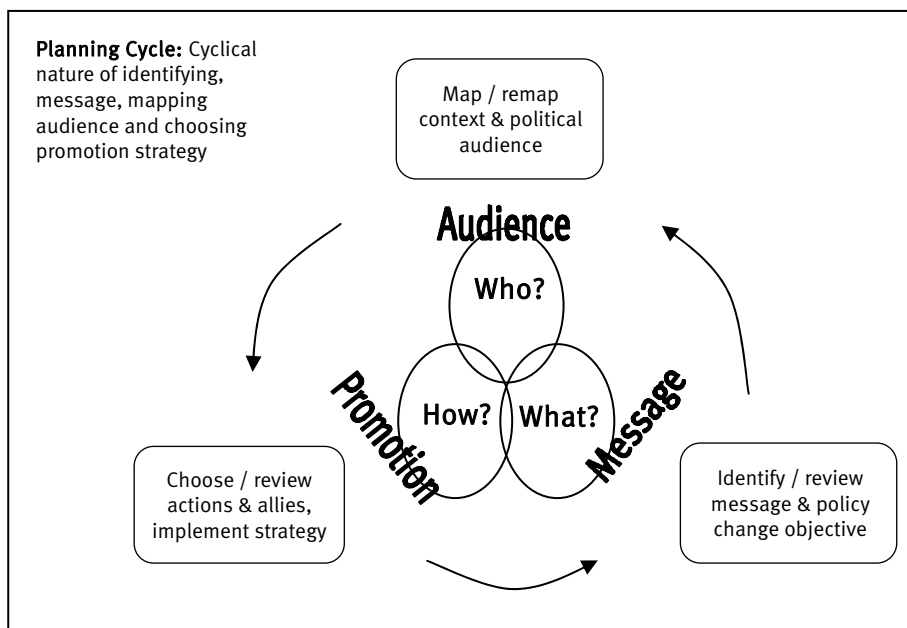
Planning Cycle: Cyclical nature of identifying, message, mapping audience and choosing promotion strategy

Map / remap context & political audience

Audience

Who?

Promotion

How?

What?

Message

Choose / review actions & allies, implement strategy

Identify / review message & policy change objective